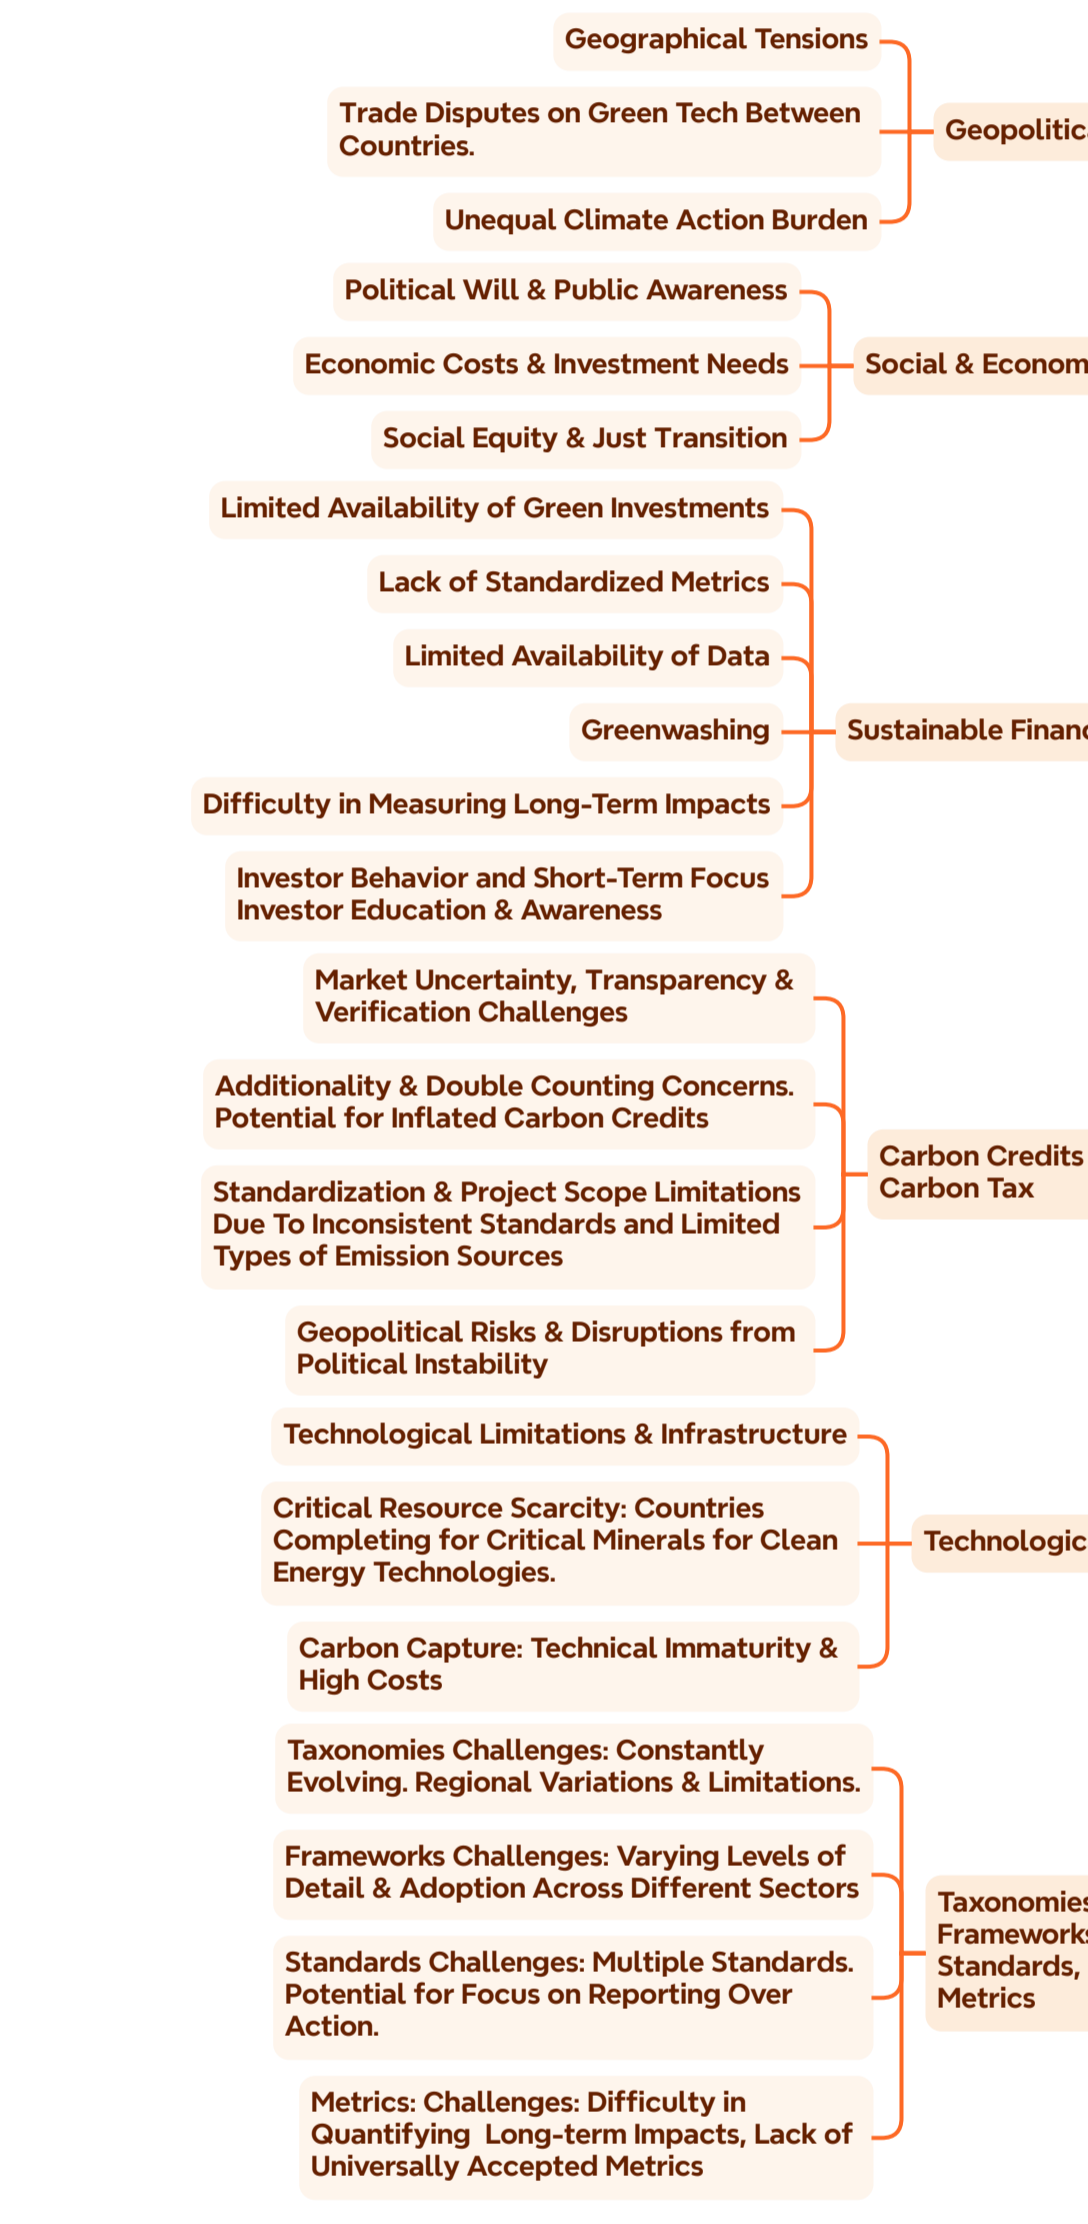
Geographical Tensions

Trade Disputes on Green Tech Between Countries.

Unequal Climate Action Burden

Geopolitic

Political Will & Public Awareness

Economic Costs & Investment Needs

Social Equity & Just Transition

Social & Econom

Limited Availability of Green Investments

Lack of Standardized Metrics

Limited Availability of Data

Greenwashing

Difficulty in Measuring Long-Term Impacts

Investor Behavior and Short-Term Focus Investor Education & Awareness

Sustainable Finan

Market Uncertainty, Transparency & Verification Challenges

Additionality & Double Counting Concerns. Potential for Inflated Carbon Credits

Standardization & Project Scope Limitations Due To Inconsistent Standards and Limited Types of Emission Sources

Geopolitical Risks & Disruptions from Political Instability

Carbon Credits Carbon Tax

Technological Limitations & Infrastructure

Critical Resource Scarcity: Countries Completing for Critical Minerals for Clean Energy Technologies.

Carbon Capture: Technical Immaturity & High Costs

Technologic

Taxonomies Challenges: Constantly Evolving. Regional Variations & Limitations.

Frameworks Challenges: Varying Levels of Detail & Adoption Across Different Sectors

Standards Challenges: Multiple Standards. Potential for Focus on Reporting Over Action.

Metrics: Challenges: Difficulty in Quantifying Long-term Impacts, Lack of Universally Accepted Metrics

Taxonomie Framework Standards, Metrics